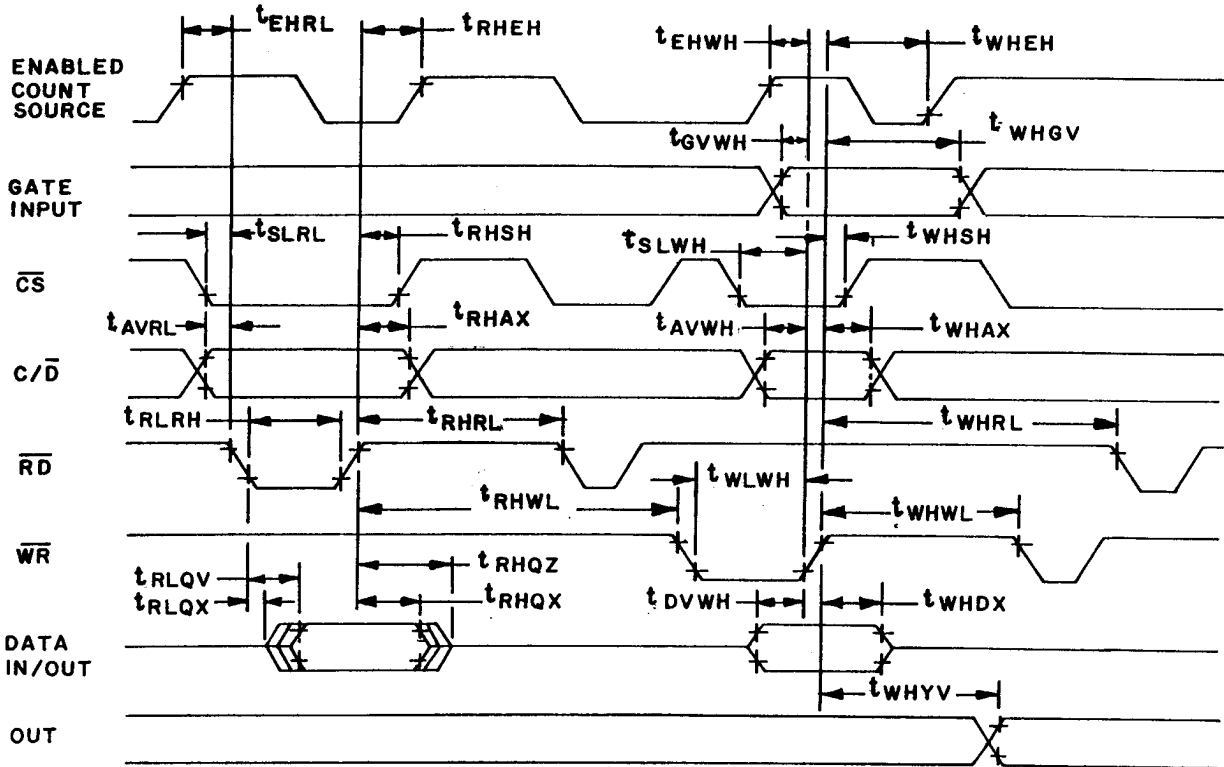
$t_{EHRL}$
$t_{RHEH}$
$t_{EHWH}$
$t_{WHEH}$
ENABLED COUNT SOURCE
$t_{GVWH}$
$t_{WHGV}$
GATE INPUT
$t_{SLRL}$
$t_{RHSH}$
$t_{SLWH}$
$t_{WHSH}$
$\overline{CS}$
$t_{AVRL}$
$t_{RHAX}$
$t_{AVWH}$
$t_{WHAX}$
$C/\overline{D}$
$t_{RLRH}$
$t_{RHRL}$
$t_{WHRL}$
$\overline{RD}$
$t_{WLWH}$
$t_{RHWL}$
$t_{WHWL}$
$\overline{WR}$
$t_{RLQV}$
$t_{RLQX}$
$t_{RHQZ}$
$t_{RHQX}$
$t_{DVWH}$
$t_{WHDX}$
DATA IN/OUT
$t_{WHYV}$
OUT